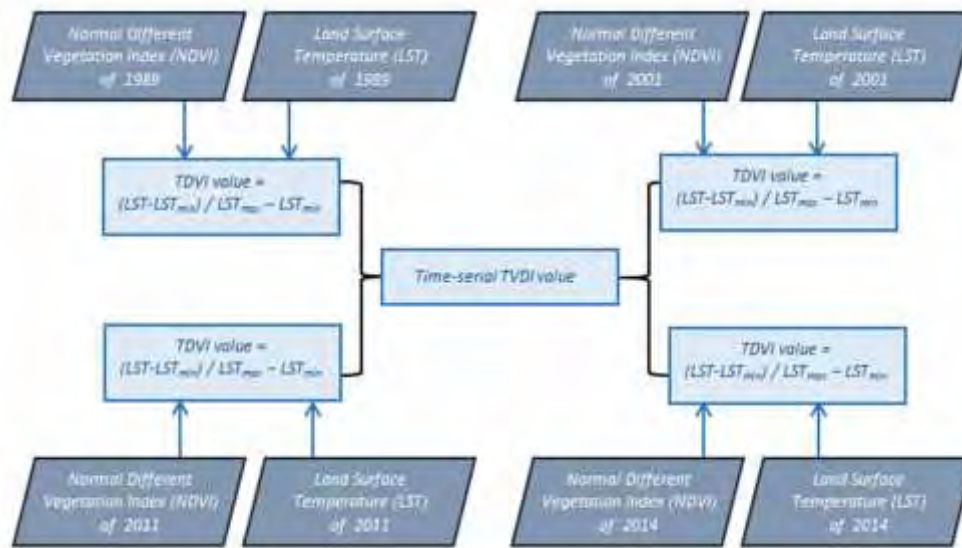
Normal Different Vegetation Index (NDVI) of 1989

Land Surface Temperature (LST) of 1989

Normal Different Vegetation Index (NDVI) of 2001

Land Surface Temperature (LST) of 2001

TDVI value = $(LST-LST_{min}) / LST_{max} - LST_{min}$

TDVI value = $(LST-LST_{min}) / LST_{max} - LST_{min}$

Time-serial TVDI value

TDVI value = $(LST-LST_{min}) / LST_{max} - LST_{min}$

TDVI value = $(LST-LST_{min}) / LST_{max} - LST_{min}$

Normal Different Vegetation Index (NDVI) of 2011

Land Surface Temperature (LST) of 2011

Normal Different Vegetation Index (NDVI) of 2014

Land Surface Temperature (LST) of 2014